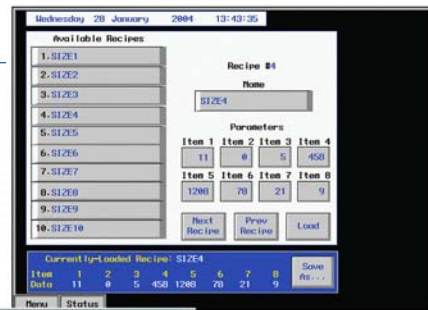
Wednesday 28 January 2004 13:43:35

Available Recipes

1. SIZE1
2. SIZE2
3. SIZE3
4. SIZE4
5. SIZE5
6. SIZE6
7. SIZE7
8. SIZE8
9. SIZE9
10. SIZE10

Recipe #4

Name

SIZE4

Parameters

| Item 1 | Item 2 | Item 3 | Item 4 |
|---|---|---|---|
| 11 | 0 | 5 | 458 |

| Item 5 | Item 6 | Item 7 | Item 8 |
|---|---|---|---|
| 1200 | 78 | 21 | 9 |

Next Recipe
Prev Recipe
Load

Currently-Loaded Recipe: SIZE4

| Item | 1 | 2 | 3 | 4 | 5 | 6 | 7 | 8 |
|---|---|---|---|---|---|---|---|---|
| Data | 11 | 0 | 5 | 458 | 1200 | 78 | 21 | 9 |

Save As...

Menu
Status